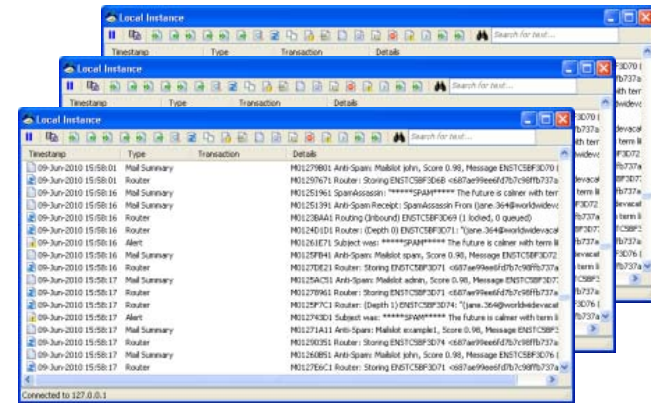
Local Instance

Search for text...

Timestamp | Type | Transaction | Details

Local Instance

Search for text...

Timestamp | Type | Transaction | Details

Local Instance

Search for text...

| Timestamp | Type | Transaction | Details |
|---|---|---|---|
| 09-Jun-2010 15:58:01 | Mail Summary | | M01279B01 Anti-Spam: Mailslot john, Score 0.98, Message ENSTC5BF3D70 ( |
| 09-Jun-2010 15:58:01 | Router | | M0129767I Router: Storing ENSTC5BF3D6B <687ae99ee6fd7b7c98ffb737a |
| 09-Jun-2010 15:58:16 | Mail Summary | | M0125I961 SpamAssassin: "*****SPAM***** The future is calmer with term |
| 09-Jun-2010 15:58:16 | Mail Summary | | M0125I391 Anti-Spam Receipt: SpamAssassin From (jane.364@worldwidevac |
| 09-Jun-2010 15:58:16 | Router | | M0123BAA1 Routing (Inbound) ENSTC5BF3D69 (1 locked, 0 queued) |
| 09-Jun-2010 15:58:16 | Router | | M0124D1D1 Router: (Depth 0) ENSTC5BF3D71: "(jane.364@worldwidevacat |
| 09-Jun-2010 15:58:16 | Alert | | M01261E71 Subject was: *****SPAM***** The future is calmer with term li |
| 09-Jun-2010 15:58:16 | Mail Summary | | M0125FB41 Anti-Spam: Mailslot spam, Score 0.98, Message ENSTC5BF3D72 |
| 09-Jun-2010 15:58:16 | Router | | M0127DE21 Router: Storing ENSTC5BF3D71 <687ae99ee6fd7b7c98ffb737a |
| 09-Jun-2010 15:58:17 | Mail Summary | | M0125AC51 Anti-Spam: Mailslot admin, Score 0.98, Message ENSTC5BF3D7 |
| 09-Jun-2010 15:58:17 | Router | | M01278961 Router: Storing ENSTC5BF3D72 <687ae99ee6fd7b7c98ffb737a |
| 09-Jun-2010 15:58:17 | Router | | M0125F7C1 Router: (Depth 1) ENSTC5BF3D74: "(jane.364@worldwidevacat |
| 09-Jun-2010 15:58:17 | Alert | | M012743D1 Subject was: *****SPAM***** The future is calmer with term li |
| 09-Jun-2010 15:58:17 | Mail Summary | | M01271A11 Anti-Spam: Mailslot example1, Score 0.98, Message ENSTC5BF3 |
| 09-Jun-2010 15:58:17 | Router | | M01290351 Router: Storing ENSTC5BF3D74 <687ae99ee6fd7b7c98ffb737a |
| 09-Jun-2010 15:58:17 | Mail Summary | | M01260B51 Anti-Spam: Mailslot john, Score 0.98, Message ENSTC5BF3D76 ( |
| 09-Jun-2010 15:58:17 | Router | | M0127E6C1 Router: Storing ENSTC5BF3D75 <687ae99ee6fd7b7c98ffb737a |

Connected to 127.0.0.1